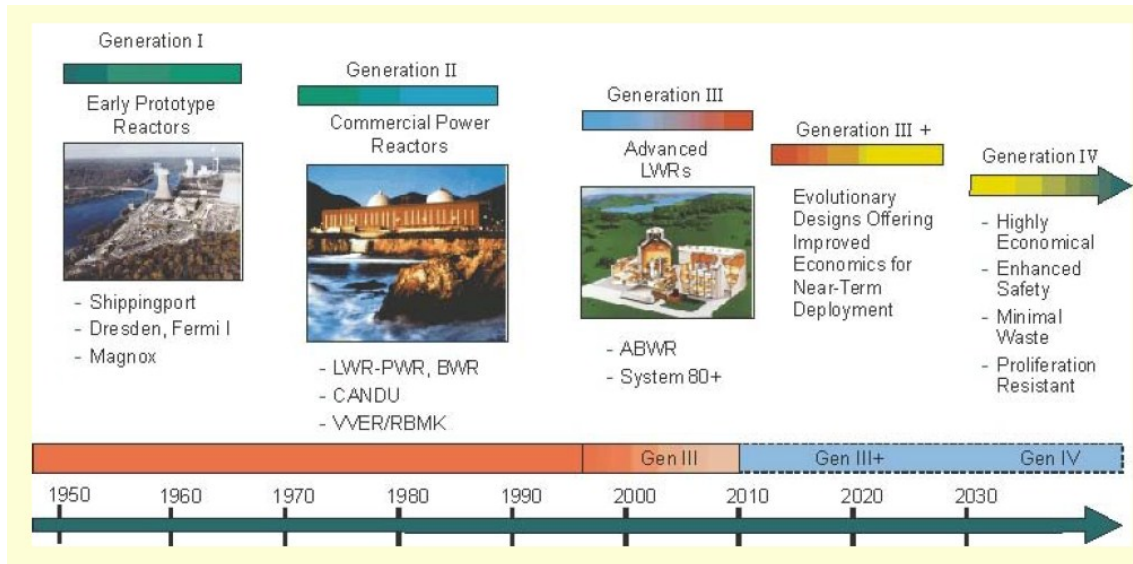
Generation I

Early Prototype Reactors

- Shippingport
- Dresden, Fermi I
- Magnox

Generation II

Commercial Power Reactors

- LWR-PWR, BWR
- CANDU
- VVER/RBMK

Generation III

Advanced LWRs

- ABWR
- System 80+

Generation III +

Evolutionary Designs Offering Improved Economics for Near-Term Deployment

Generation IV

- Highly Economical
- Enhanced Safety
- Minimal Waste
- Proliferation Resistant

Gen III

Gen III+

Gen IV

1950 1960 1970 1980 1990 2000 2010 2020 2030